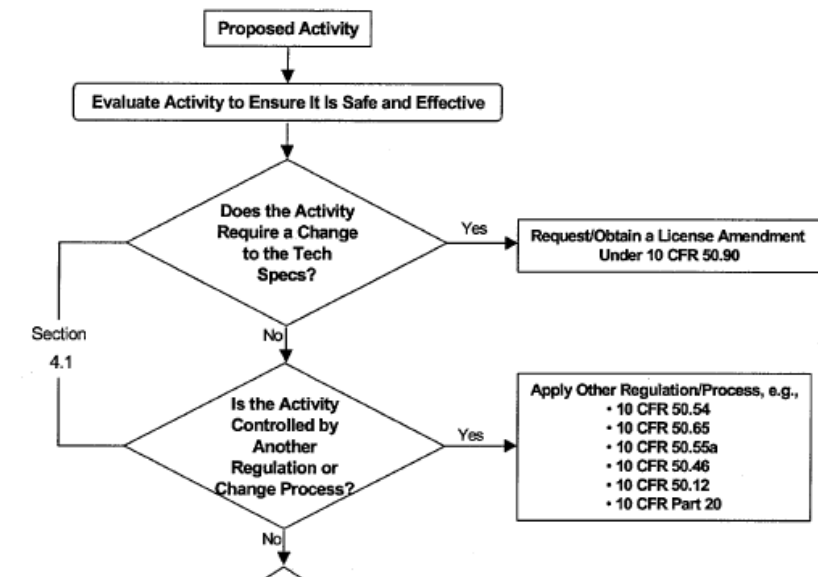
Proposed Activity

Evaluate Activity to Ensure It Is Safe and Effective

Does the Activity Require a Change to the Tech Specs?

Yes

Request/Obtain a License Amendment Under 10 CFR 50.90

Section 4.1

No

Is the Activity Controlled by Another Regulation or Change Process?

Yes

Apply Other Regulation/Process, e.g.,
• 10 CFR 50.54
• 10 CFR 50.65
• 10 CFR 50.55a
• 10 CFR 50.46
• 10 CFR 50.12
• 10 CFR Part 20

No